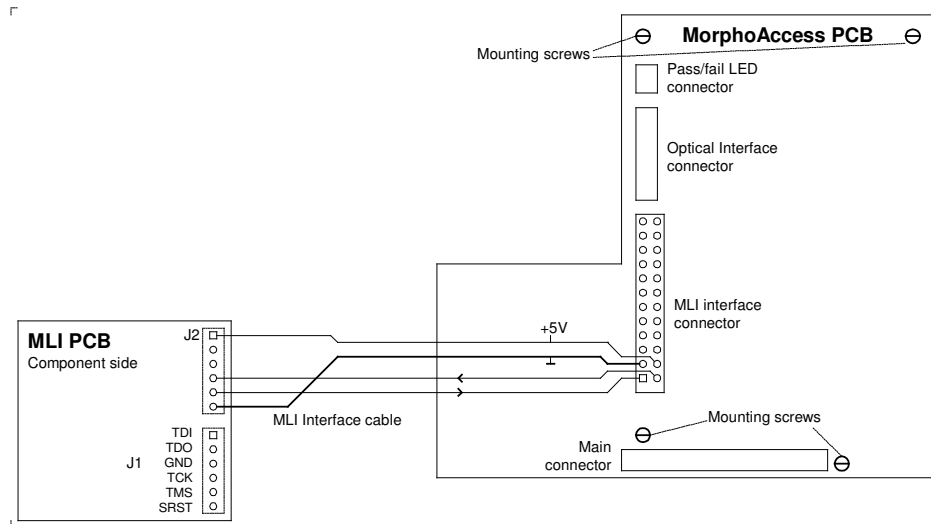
Mounting screws

MorphoAccess PCB

Pass/fail LED connector

Optical Interface connector

MLI interface connector

+5V

MLI PCB
Component side

J2

MLI Interface cable

Mounting screws

Main connector

J1

TDI
TDO
GND
TCK
TMS
SRST